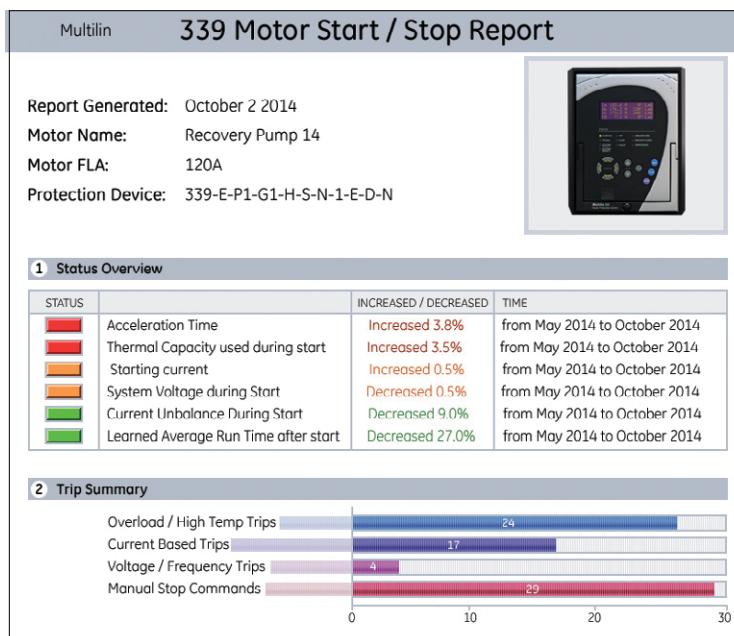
Multilin 339 Motor Start / Stop Report

Report Generated: October 2 2014
Motor Name: Recovery Pump 14
Motor FLA: 120A
Protection Device: 339-E-P1-G1-H-S-N-1-E-D-N

1 Status Overview

| STATUS | | INCREASED / DECREASED | TIME |
|---|---|---|---|
| | Acceleration Time | Increased 3.8% | from May 2014 to October 2014 |
| | Thermal Capacity used during start | Increased 3.5% | from May 2014 to October 2014 |
| | Starting current | Increased 0.5% | from May 2014 to October 2014 |
| | System Voltage during Start | Decreased 0.5% | from May 2014 to October 2014 |
| | Current Unbalance During Start | Decreased 9.0% | from May 2014 to October 2014 |
| | Learned Average Run Time after start | Decreased 27.0% | from May 2014 to October 2014 |

2 Trip Summary

Overload / High Temp Trips 24
Current Based Trips 17
Voltage / Frequency Trips 4
Manual Stop Commands 29

0 10 20 30